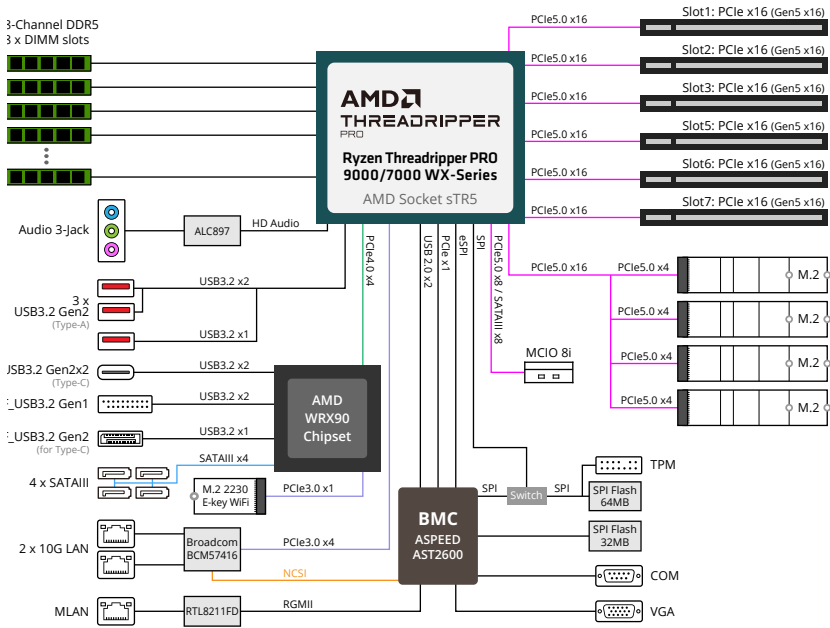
3-Channel DDR5
3 x DIMM slots

AMD THREADRIPPER PRO
Ryzen Threadripper PRO 9000/7000 WX-Series
AMD Socket sTR5

PCIe5.0 x16
Slot1: PCIe x16 (Gen5 x16)
PCIe5.0 x16
Slot2: PCIe x16 (Gen5 x16)
PCIe5.0 x16
Slot3: PCIe x16 (Gen5 x16)
PCIe5.0 x16
Slot5: PCIe x16 (Gen5 x16)
PCIe5.0 x16
Slot6: PCIe x16 (Gen5 x16)
PCIe5.0 x16
Slot7: PCIe x16 (Gen5 x16)

PCIe5.0 x16
PCIe5.0 x4
M.2
PCIe5.0 x4
M.2
PCIe5.0 x4
M.2
PCIe5.0 x4
M.2

Audio 3-Jack
ALC897
HD Audio

PCIe4.0 x4
USB 2.0 x2
PCIe x1
eSPI
SPI
PCIe5.0 x8 / SATAIII x8
MCIO 8i

3 x USB3.2 Gen2 (Type-A)
USB3.2 x2
USB3.2 x1

USB3.2 Gen2x2 (Type-C)
USB3.2 x2
_USB3.2 Gen1
USB3.2 x2
_USB3.2 Gen2 (for Type-C)
USB3.2 x1

AMD WRX90 Chipset

4 x SATAIII
SATAIII x4
M.2 2230 E-key WiFi
PCIe3.0 x1

BMC
ASPEED AST2600
SPI
Switch
SPI
TPM
SPI Flash 64MB
SPI Flash 32MB
COM
VGA

2 x 10G LAN
Broadcom BCM57416
PCIe3.0 x4
NCSI

MLAN
RTL8211FD
RGMII